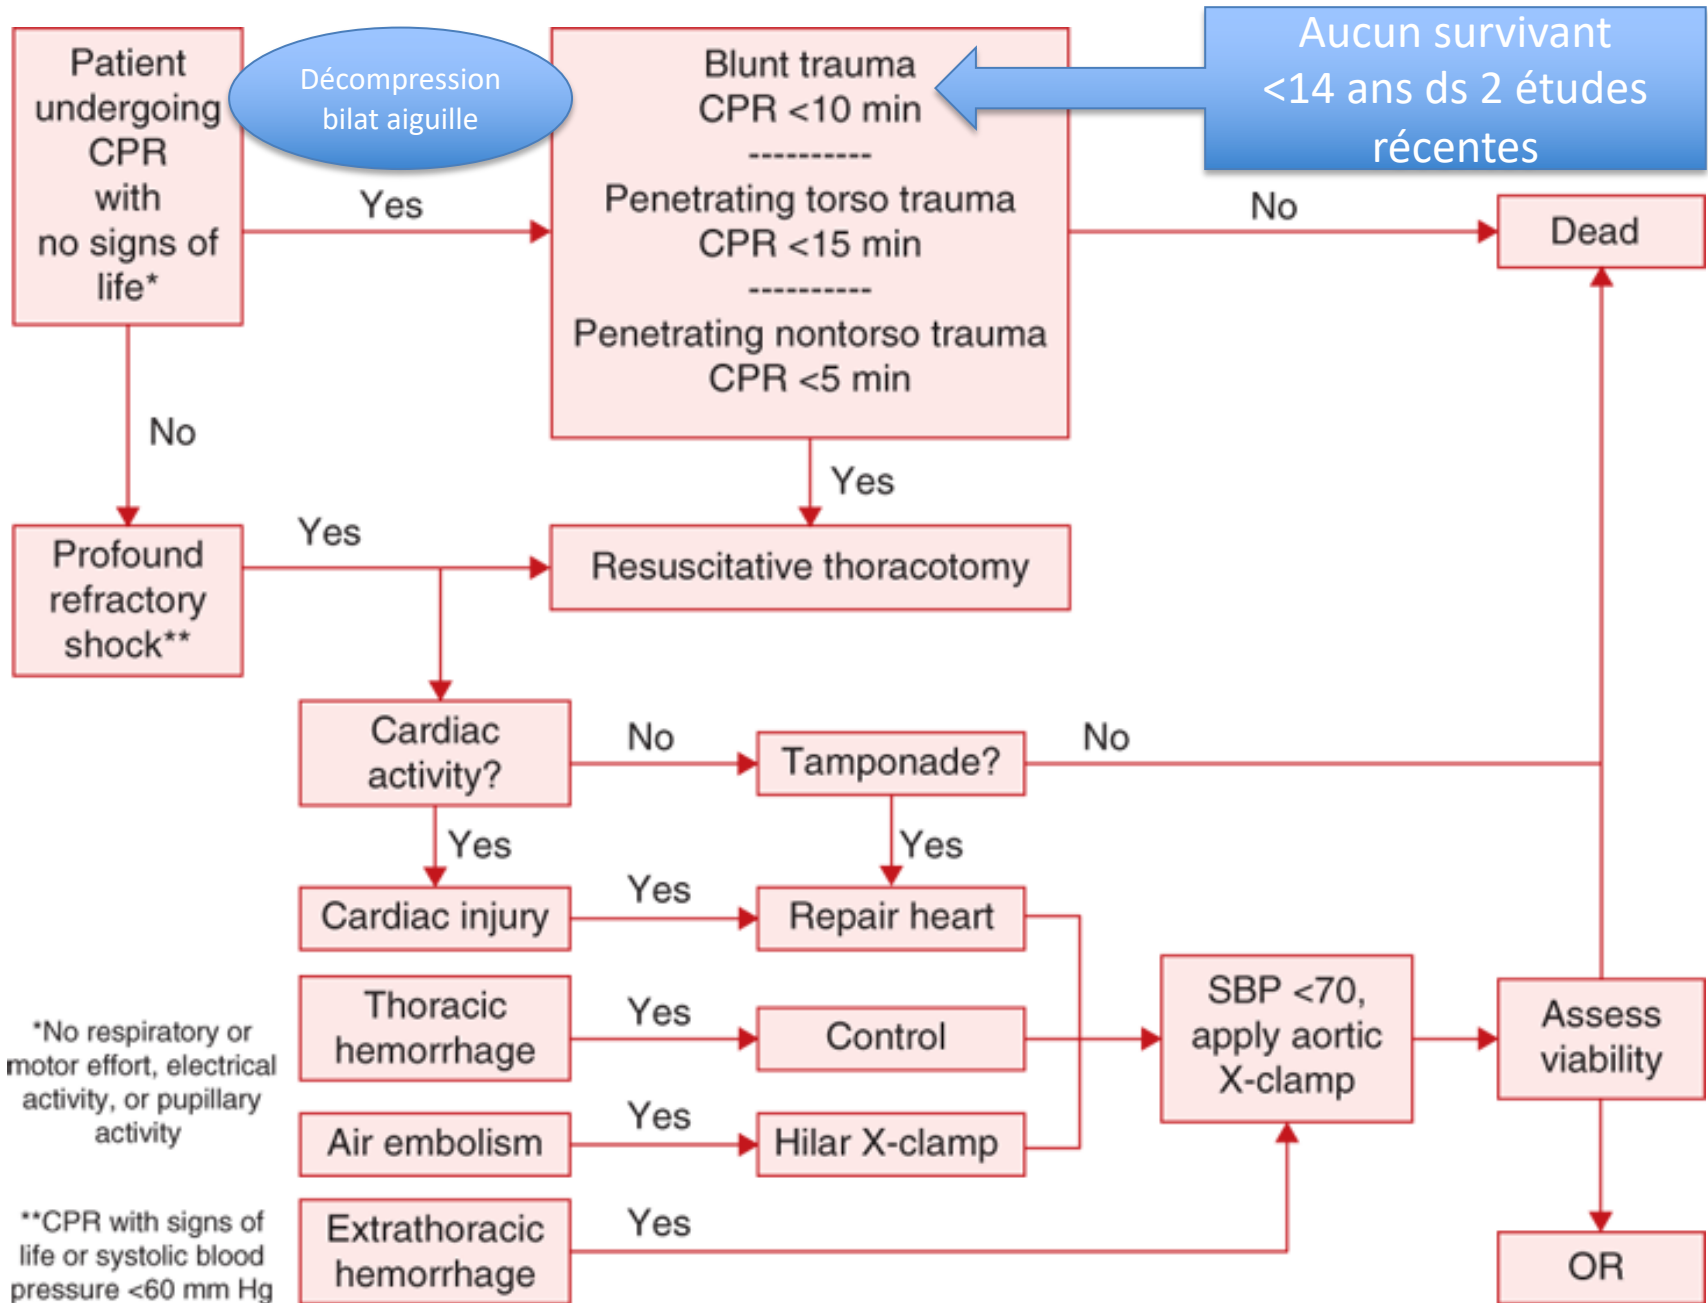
Patient undergoing CPR with no signs of life*

Décompression bilat aiguille

Blunt trauma CPR <10 min
----------
Penetrating torso trauma CPR <15 min
----------
Penetrating nontorso trauma CPR <5 min

Aucun survivant <14 ans ds 2 études récentes

Yes

No

Dead

No

Yes

Profound refractory shock**

Yes

Resuscitative thoracotomy

Cardiac activity?

No

Tamponade?

No

Yes

Yes

Cardiac injury

Yes

Repair heart

Thoracic hemorrhage

Yes

Control

SBP <70, apply aortic X-clamp

Assess viability

*No respiratory or motor effort, electrical activity, or pupillary activity

Air embolism

Yes

Hilar X-clamp

**CPR with signs of life or systolic blood pressure <60 mm Hg

Extrathoracic hemorrhage

Yes

OR